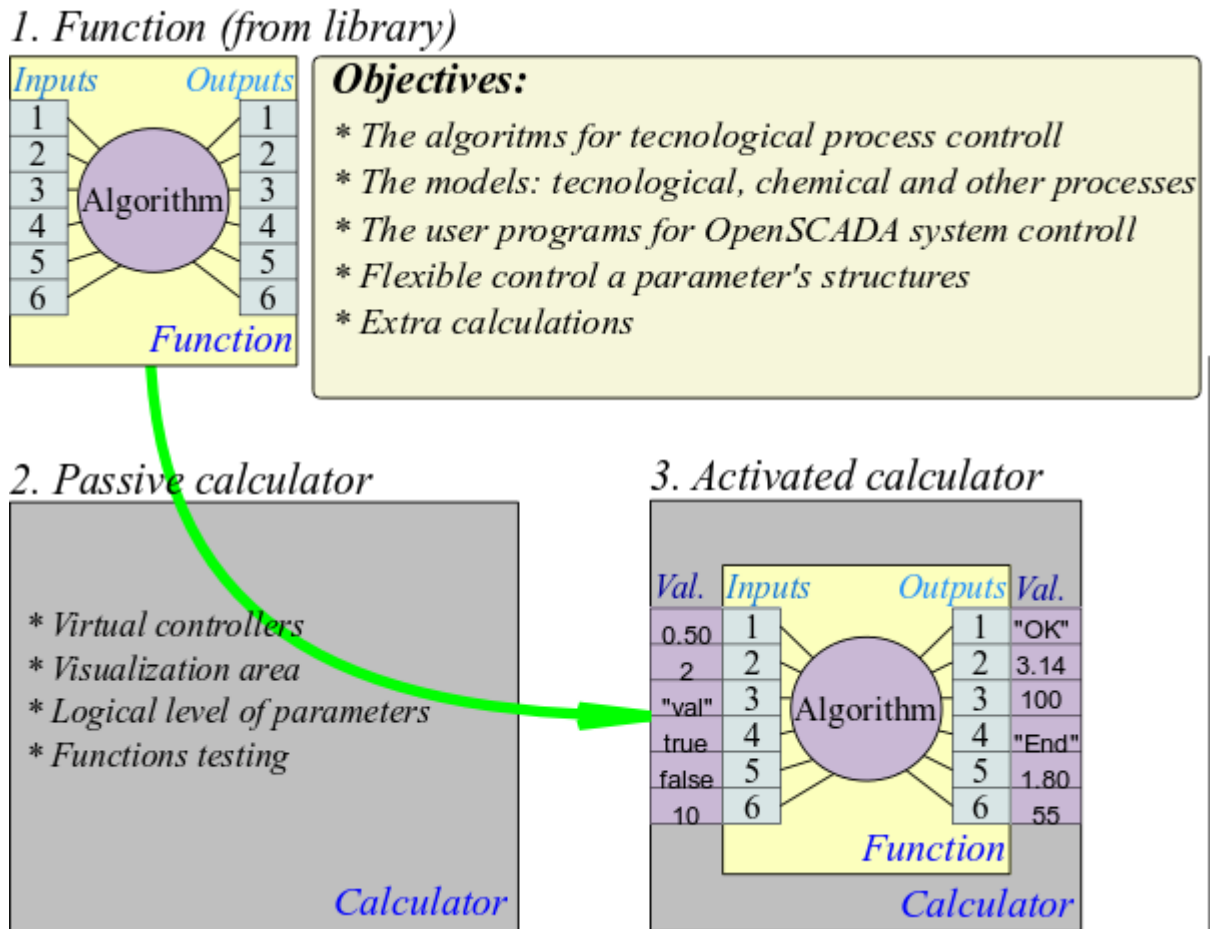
1. Function (from library)

Inputs Outputs

| 1 | 1 |
|---|---|
| 2 | 2 |
| 3 | 3 |
| 4 | 4 |
| 5 | 5 |
| 6 | 6 |

Algorithm

Function

**Objectives:**

* The algoritms for tecnological process controll
* The models: tecnological, chemical and other processes
* The user programs for OpenSCADA system controll
* Flexible control a parameter's structures
* Extra calculations

2. Passive calculator

* Virtual controllers
* Visualization area
* Logical level of parameters
* Functions testing

Calculator

3. Activated calculator

| Val. | Inputs | Outputs | Val. |
|---|---|---|---|
| 0.50 | 1 | 1 | "OK" |
| 2 | 2 | 2 | 3.14 |
| "val" | 3 | 3 | 100 |
| true | 4 | 4 | "End" |
| false | 5 | 5 | 1.80 |
| 10 | 6 | 6 | 55 |

Algorithm

Function

Calculator